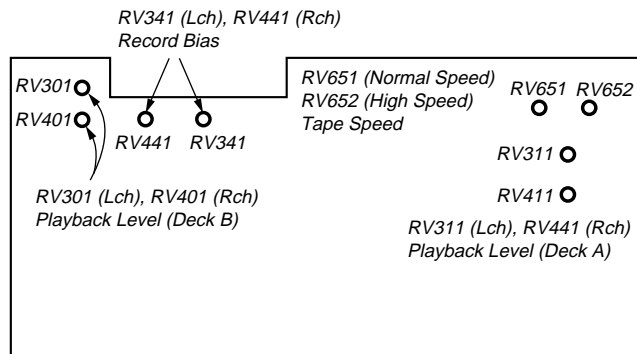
RV341 (Lch), RV441 (Rch)
Record Bias

RV301
RV401

RV441 RV341

RV651 (Normal Speed)
RV652 (High Speed)
Tape Speed

RV651 RV652

RV311

RV411

RV301 (Lch), RV401 (Rch)
Playback Level (Deck B)

RV311 (Lch), RV441 (Rch)
Playback Level (Deck A)